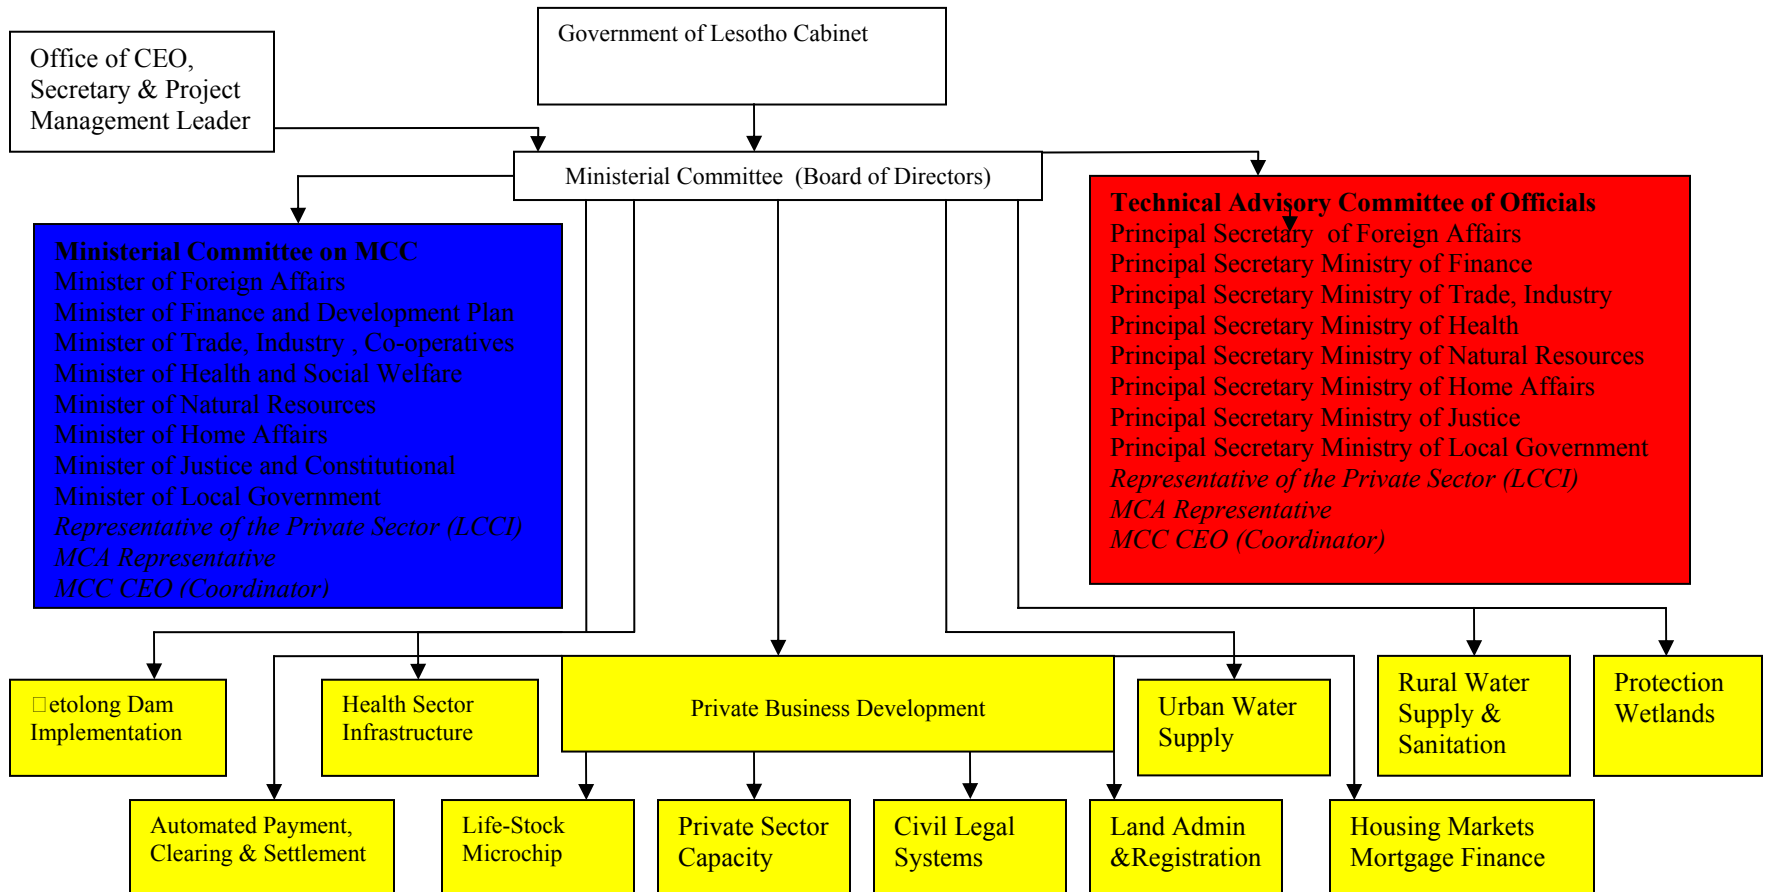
Government of Lesotho Cabinet

Office of CEO, Secretary & Project Management Leader

Ministerial Committee (Board of Directors)

Ministerial Committee on MCC
Minister of Foreign Affairs
Minister of Finance and Development Plan
Minister of Trade, Industry , Co-operatives
Minister of Health and Social Welfare
Minister of Natural Resources
Minister of Home Affairs
Minister of Justice and Constitutional
Minister of Local Government
*Representative of the Private Sector (LCCI)*
*MCA Representative*
*MCC CEO (Coordinator)*

Technical Advisory Committee of Officials
Principal Secretary of Foreign Affairs
Principal Secretary Ministry of Finance
Principal Secretary Ministry of Trade, Industry
Principal Secretary Ministry of Health
Principal Secretary Ministry of Natural Resources
Principal Secretary Ministry of Home Affairs
Principal Secretary Ministry of Justice
Principal Secretary Ministry of Local Government
*Representative of the Private Sector (LCCI)*
*MCA Representative*
*MCC CEO (Coordinator)*

etolong Dam Implementation

Health Sector Infrastructure

Private Business Development

Urban Water Supply

Rural Water Supply & Sanitation

Protection Wetlands

Automated Payment, Clearing & Settlement

Life-Stock Microchip

Private Sector Capacity

Civil Legal Systems

Land Admin &Registration

Housing Markets Mortgage Finance